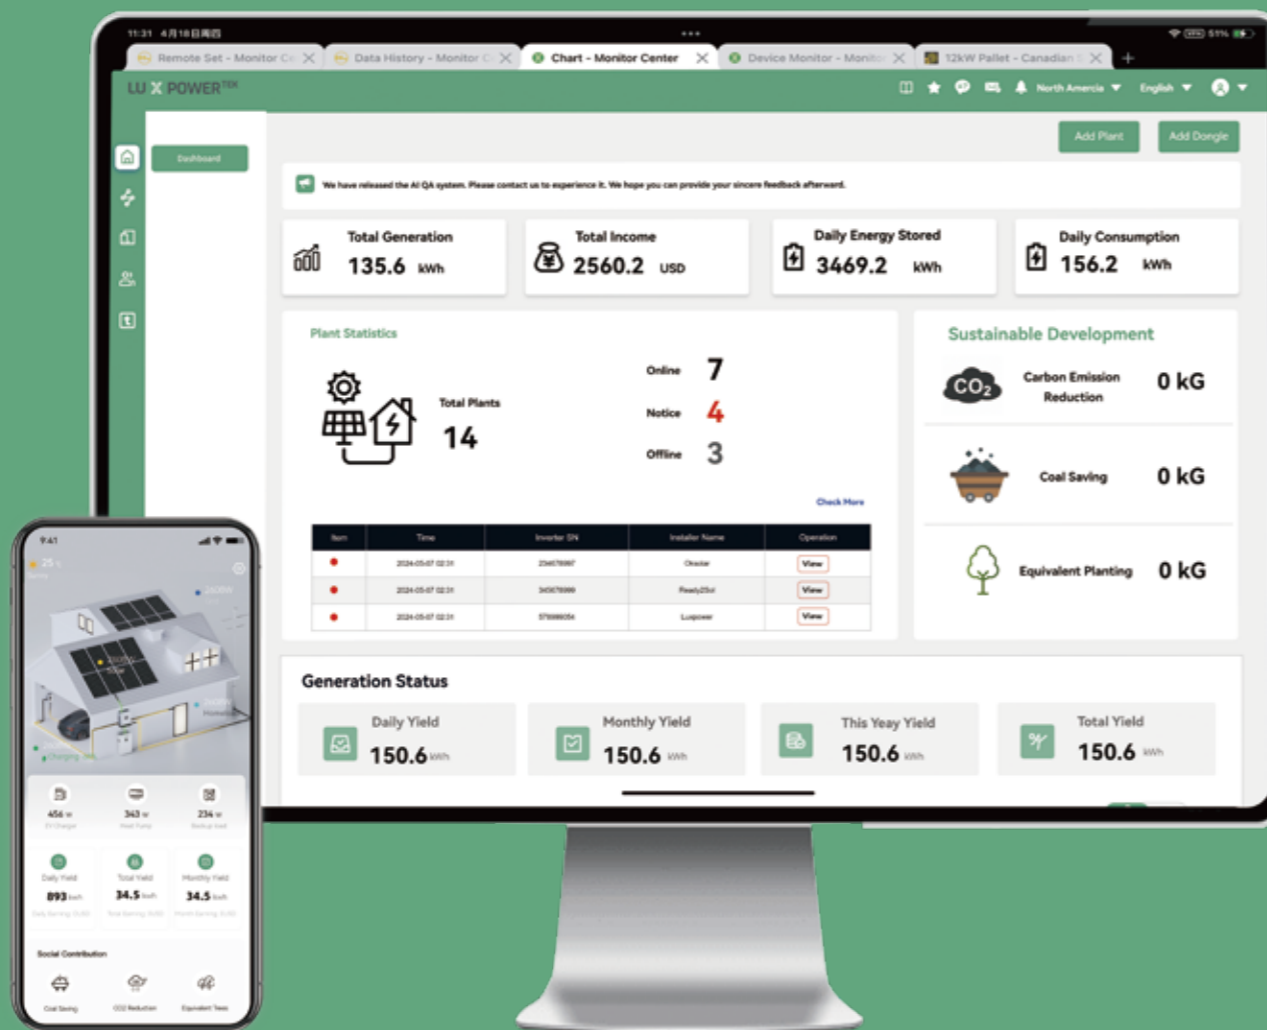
11:31 4月18日周四

Remote Set - Monitor Ce
Data History - Monitor C
Chart - Monitor Center
Device Monitor - Monit
12kW Pallet - Canadian

LUX POWER TEK

North America English

Dashboard

Add Plant
Add Dongle

We have released the AI QA system. Please contact us to experience it. We hope you can provide your sincere feedback afterward.

Total Generation
135.6 kWh

Total Income
2560.2 USD

Daily Energy Stored
3469.2 kWh

Daily Consumption
156.2 kWh

Plant Statistics

Total Plants
14

Online 7
Notice 4
Offline 3

Check More

| Item | Time | Inverter SN | Installer Name | Operation |
|---|---|---|---|---|
| ● | 2024-05-07 02:31 | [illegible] | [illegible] | View |
| ● | 2024-05-07 02:31 | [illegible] | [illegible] | View |
| ● | 2024-05-07 02:31 | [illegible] | Luxpower | View |

Sustainable Development

$CO_2$
Carbon Emission Reduction 0 kG

Coal Saving 0 kG

Equivalent Planting 0 kG

Generation Status

Daily Yield
150.6 kWh

Monthly Yield
150.6 kWh

This Yeay Yield
150.6 kWh

Total Yield
150.6 kWh

9:41

25

456 w
343 w
234 w

Daily Yield
893 kwh
Total Yield
34.5 kwh
Monthly Yield
34.5 kwh

Social Contribution

Coal Saving
CO2 Reduction
Equivalent Trees